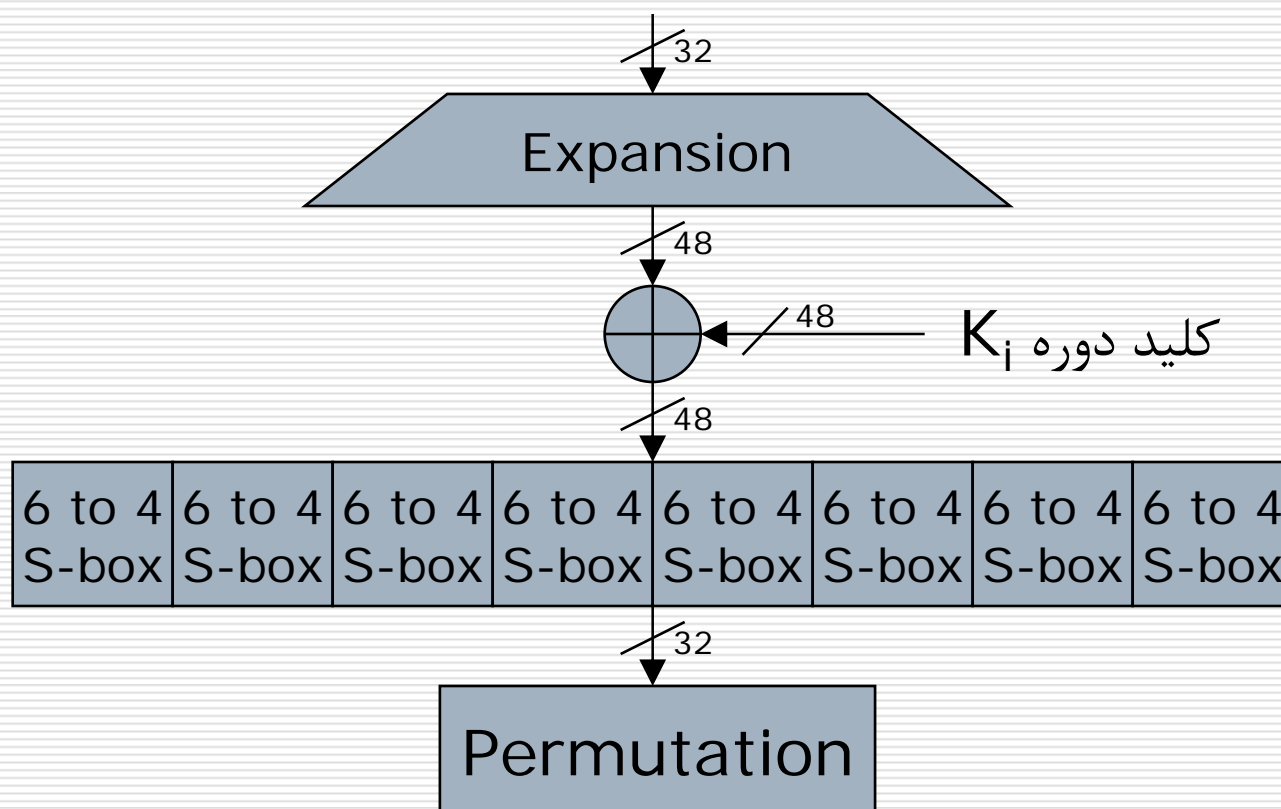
32

Expansion

48

48

کلید دوره $K_i$

48

| 6 to 4 S-box | 6 to 4 S-box | 6 to 4 S-box | 6 to 4 S-box | 6 to 4 S-box | 6 to 4 S-box | 6 to 4 S-box | 6 to 4 S-box |
|---|---|---|---|---|---|---|---|

32

Permutation